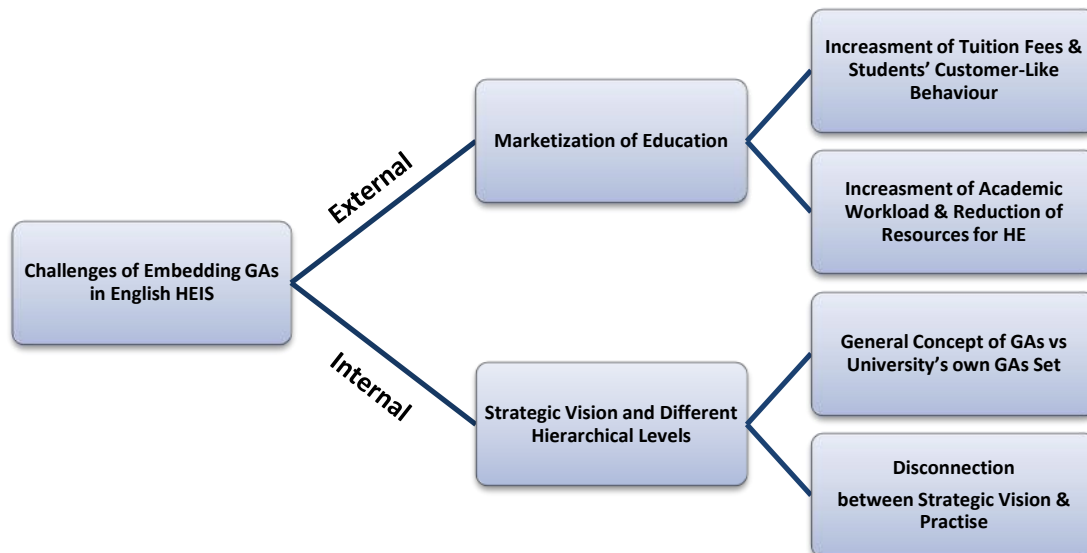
Challenges of Embedding GAs in English HEIS

External

Marketization of Education

Increasment of Tuition Fees & Students' Customer-Like Behaviour

Increasment of Academic Workload & Reduction of Resources for HE

Internal

Strategic Vision and Different Hierarchical Levels

General Concept of GAs vs University's own GAs Set

Disconnection between Strategic Vision & Practise